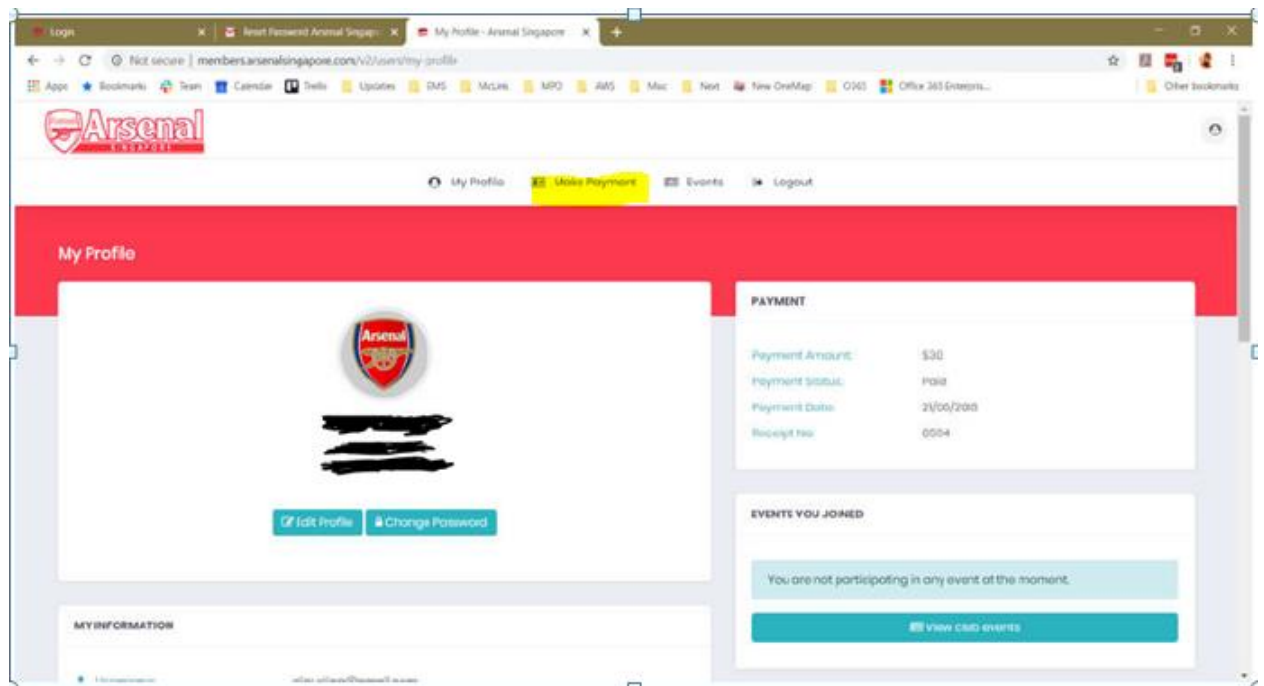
Login
Reset Password Arsenal Singapo
My Profile - Arsenal Singapore
Not secure | members.arsenalsingapore.com/v2/users/my-profile
Apps Bookmarks Team Calendar Trello Updates EMS McLink MPD AWS Mac Next New OneMap O365 Office 365 Enterpris... Other bookmarks

Arsenal
SINGAPORE

My Profile Make Payment Events Logout

My Profile

Arsenal

Edit Profile Change Password

PAYMENT

Payment Amount: $30
Payment Status: Paid
Payment Date: 21/06/2018
Receipt No: 0004

EVENTS YOU JOINED

You are not participating in any event at the moment.

View club events

MY INFORMATION

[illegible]